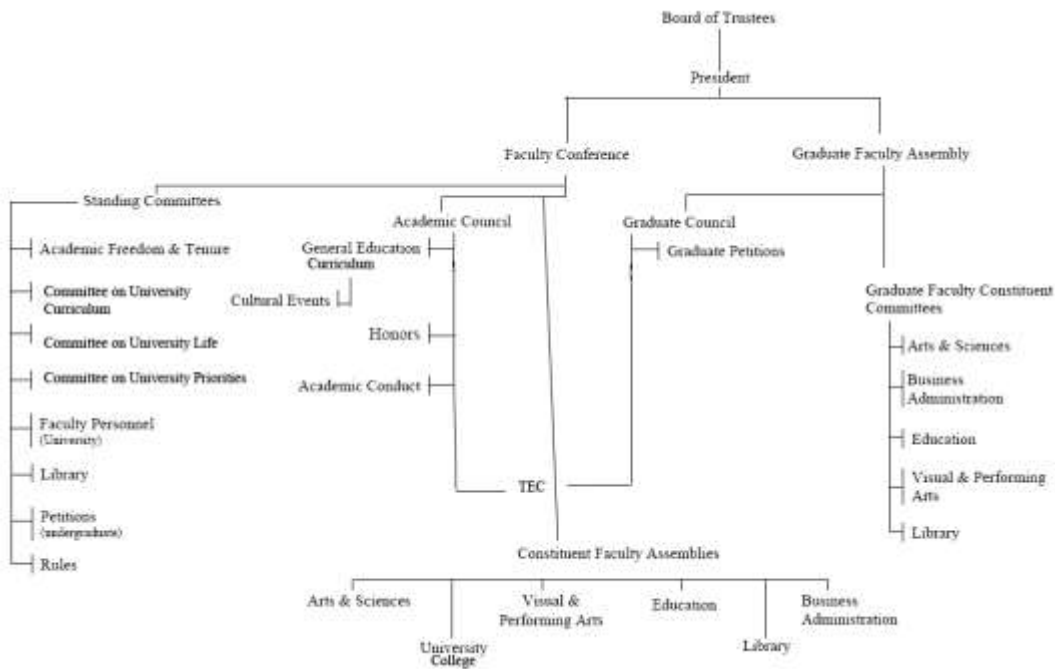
Board of Trustees

President

Faculty Conference

Graduate Faculty Assembly

Standing Committees

Academic Freedom & Tenure

Committee on University Curriculum

Committee on University Life

Committee on University Priorities

Faculty Personnel (University)

Library

Petitions (undergraduate)

Rules

Academic Council

General Education Curriculum

Cultural Events

Honors

Academic Conduct

TEC

Graduate Council

Graduate Petitions

Graduate Faculty Constituent Committees

Arts & Sciences

Business Administration

Education

Visual & Performing Arts

Library

Constituent Faculty Assemblies

Arts & Sciences

University College

Visual & Performing Arts

Education

Library

Business Administration